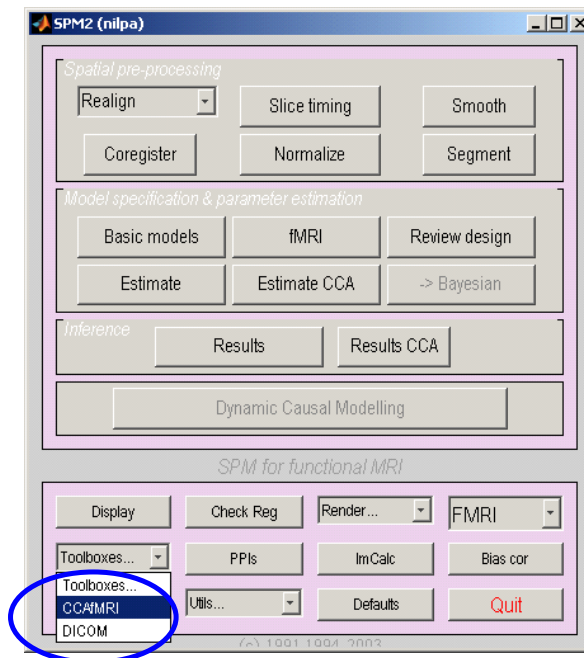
SPM2 (nilpa)

Spatial pre-processing

Realign

Slice timing

Smooth

Coregister

Normalize

Segment

Model specification & parameter estimation

Basic models

fMRI

Review design

Estimate

Estimate CCA

-> Bayesian

Inference

Results

Results CCA

Dynamic Causal Modelling

SPM for functional MRI

Display

Check Reg

Render...

FMRI

Toolboxes...

PPIs

ImCalc

Bias cor

Toolboxes...

CCAfMRI

DICOM

Utils...

Defaults

Quit

(c) 1991,1994-2003